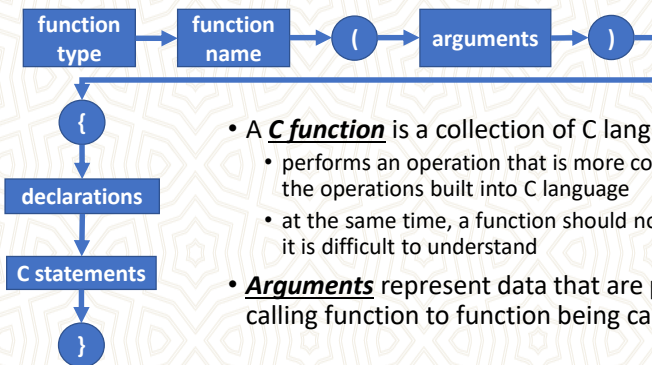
function type

function name

(

arguments

)

{

declarations

C statements

}

• A ***C function*** is a collection of C lang

• performs an operation that is more co the operations built into C language

• at the same time, a function should no it is difficult to understand

• ***Arguments*** represent data that are p calling function to function being ca